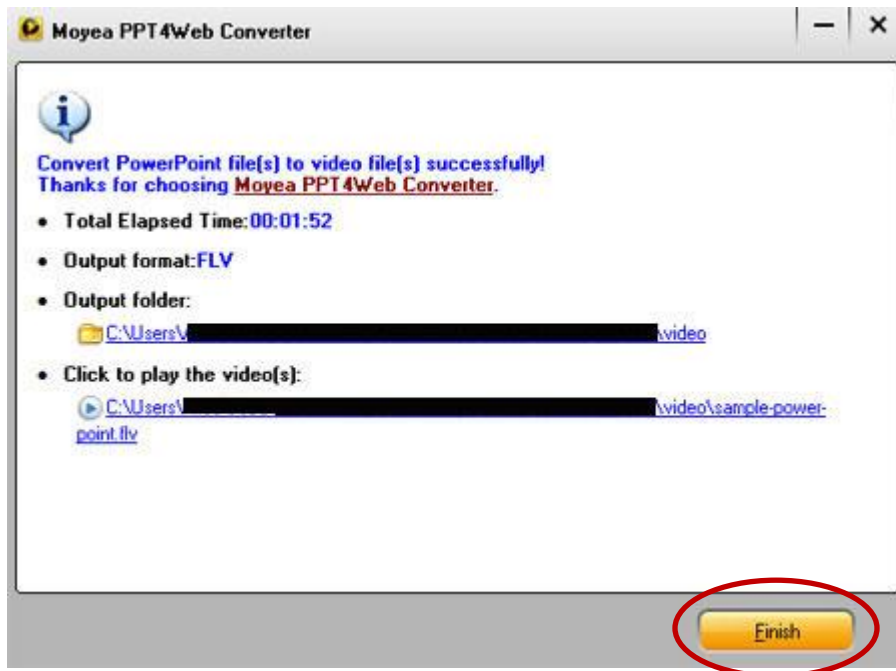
Moyea PPT4Web Converter

Convert PowerPoint file(s) to video file(s) successfully!
Thanks for choosing Moyea PPT4Web Converter.

• Total Elapsed Time:00:01:52

• Output format:FLV

• Output folder:
C:\Users\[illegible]\video

• Click to play the video(s):
C:\Users\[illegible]\video\sample-power-point.flv

Finish